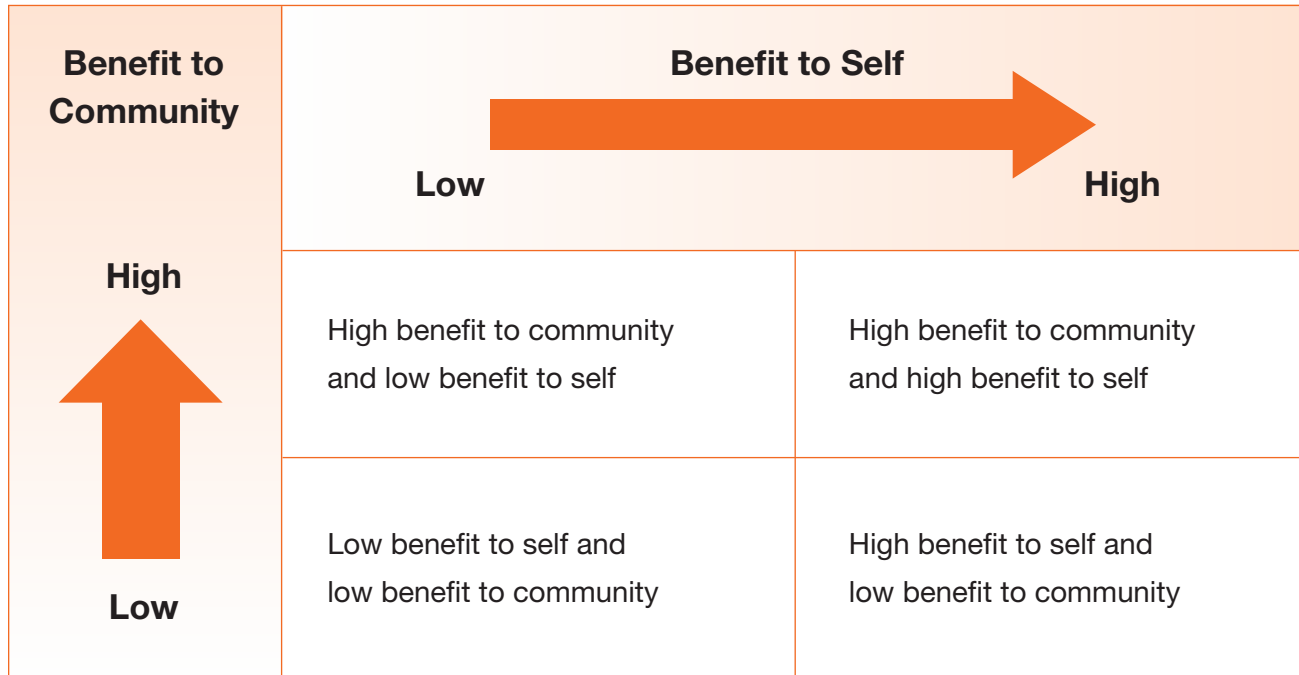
| Benefit to Community High Low | Benefit to Self Low High | |
|---|---|---|
| | High benefit to community and low benefit to self | High benefit to community and high benefit to self |
| | Low benefit to self and low benefit to community | High benefit to self and low benefit to community |